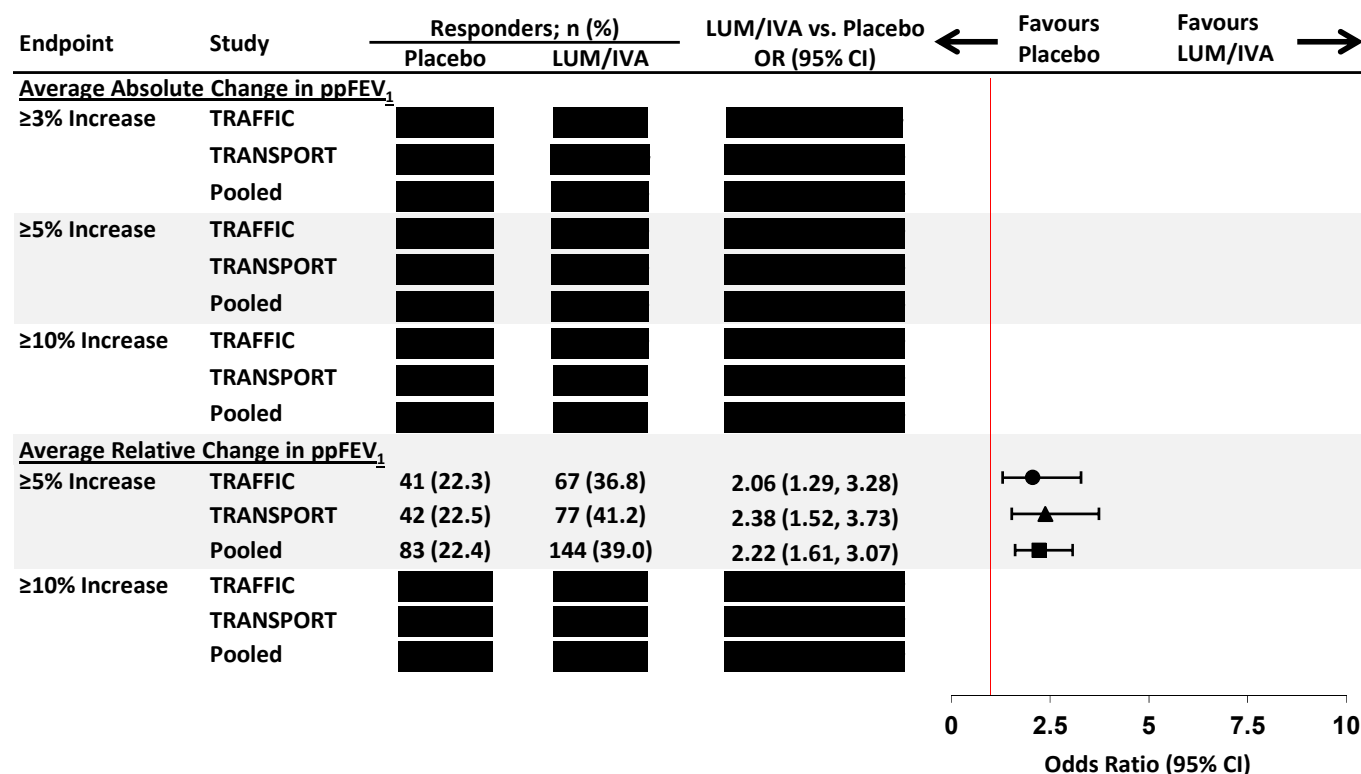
| Endpoint | Study | Responders; n (%) Placebo | LUM/IVA | LUM/IVA vs. Placebo OR (95% CI) |
|---|---|---|---|---|
| Average Absolute Change in ppFEV$_1$ | | | | |
| ≥3% Increase | TRAFFIC | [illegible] | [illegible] | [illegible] |
| | TRANSPORT | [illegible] | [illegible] | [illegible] |
| | Pooled | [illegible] | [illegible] | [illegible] |
| ≥5% Increase | TRAFFIC | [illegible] | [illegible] | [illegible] |
| | TRANSPORT | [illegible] | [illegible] | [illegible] |
| | Pooled | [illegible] | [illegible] | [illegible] |
| ≥10% Increase | TRAFFIC | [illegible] | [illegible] | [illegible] |
| | TRANSPORT | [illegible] | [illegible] | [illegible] |
| | Pooled | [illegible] | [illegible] | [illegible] |
| Average Relative Change in ppFEV$_1$ | | | | |
| ≥5% Increase | TRAFFIC | 41 (22.3) | 67 (36.8) | 2.06 (1.29, 3.28) |
| | TRANSPORT | 42 (22.5) | 77 (41.2) | 2.38 (1.52, 3.73) |
| | Pooled | 83 (22.4) | 144 (39.0) | 2.22 (1.61, 3.07) |
| ≥10% Increase | TRAFFIC | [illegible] | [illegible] | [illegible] |
| | TRANSPORT | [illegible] | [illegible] | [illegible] |
| | Pooled | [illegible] | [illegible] | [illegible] |

Favours Placebo
Favours LUM/IVA

0 2.5 5 7.5 10
Odds Ratio (95% CI)